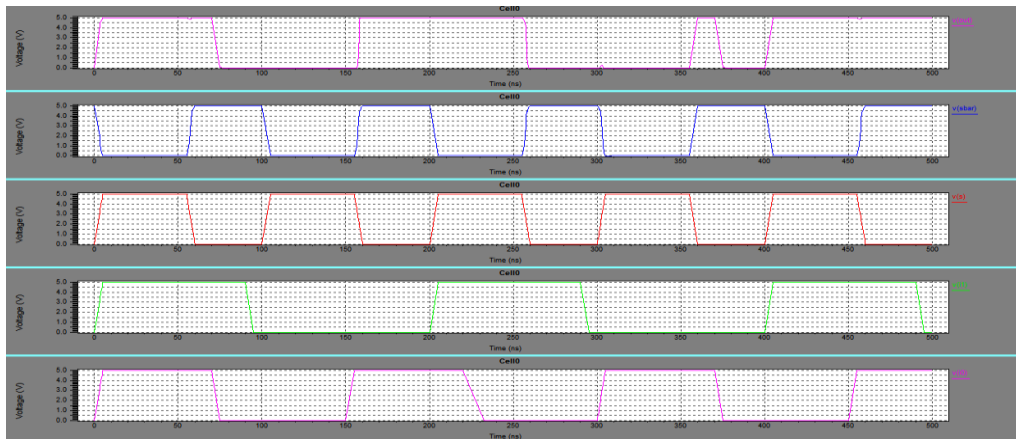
Cell0
Voltage (V)
5.0
4.5
4.0
3.5
3.0
2.5
2.0
1.5
1.0
0.5
0.0
0
50
100
150
200
250
300
350
400
450
500
Time (ns)
v(out)

Cell0
Voltage (V)
5.0
4.5
4.0
3.5
3.0
2.5
2.0
1.5
1.0
0.5
0.0
0
50
100
150
200
250
300
350
400
450
500
Time (ns)
v(sbar)

Cell0
Voltage (V)
5.0
4.5
4.0
3.5
3.0
2.5
2.0
1.5
1.0
0.5
0.0
0
50
100
150
200
250
300
350
400
450
500
Time (ns)
v(s)

Cell0
Voltage (V)
5.0
4.5
4.0
3.5
3.0
2.5
2.0
1.5
1.0
0.5
0.0
0
50
100
150
200
250
300
350
400
450
500
Time (ns)
v(a)

Cell0
Voltage (V)
5.0
4.5
4.0
3.5
3.0
2.5
2.0
1.5
1.0
0.5
0.0
0
50
100
150
200
250
300
350
400
450
500
Time (ns)
v(b)